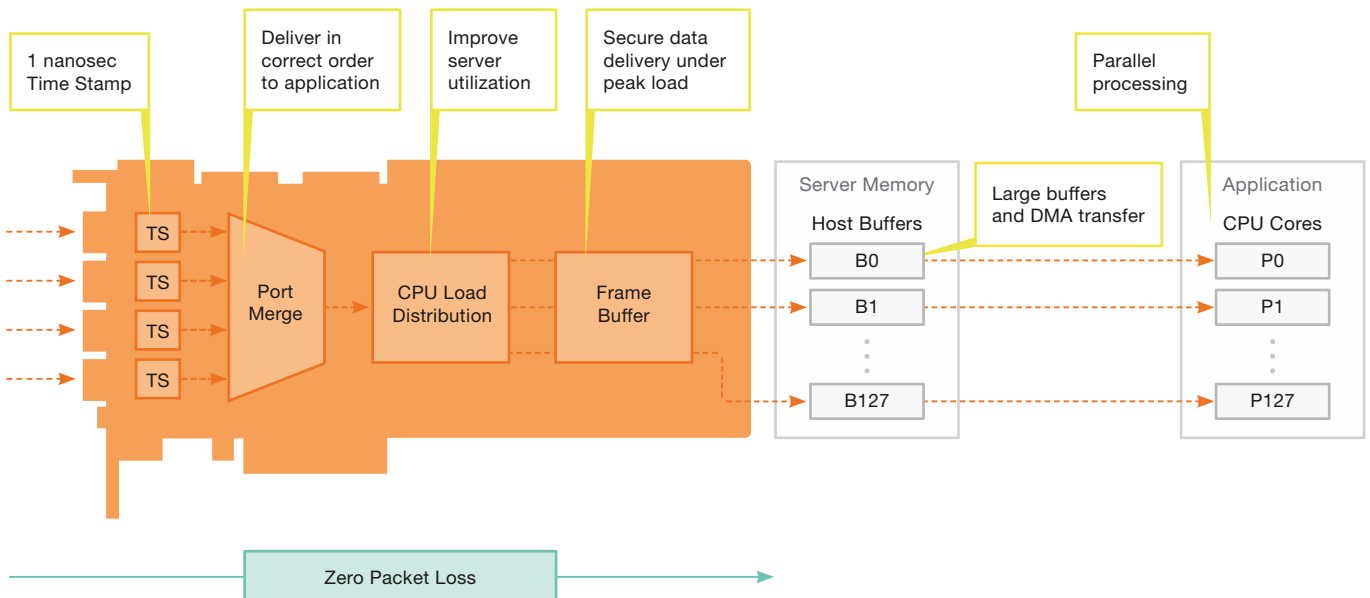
1 nanosec Time Stamp

Deliver in correct order to application

Improve server utilization

Secure data delivery under peak load

Parallel processing

TS
TS
TS
TS

Port Merge

CPU Load Distribution

Frame Buffer

Server Memory

Host Buffers

Large buffers and DMA transfer

B0
B1
B127

Application

CPU Cores

P0
P1
P127

Zero Packet Loss